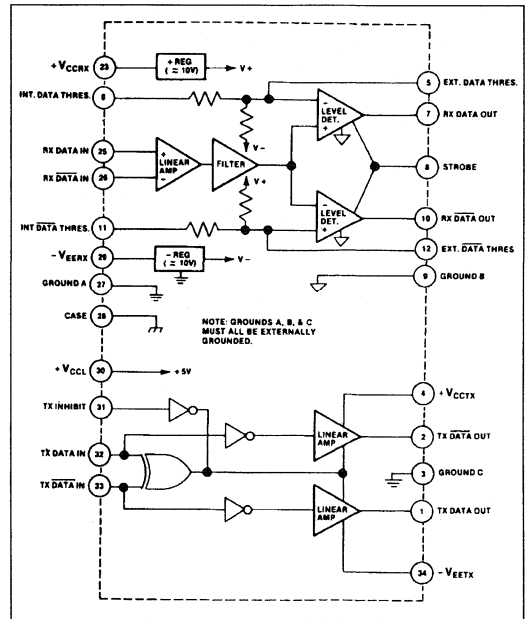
+ $V_{CCRX}$ 23 + REG (≈ 10V) V +

INT. DATA THRES. 8

RX DATA IN 25

RX $\overline{DATA}$ IN 26

LINEAR AMP

FILTER

V −

V +

LEVEL DET.

LEVEL DET.

INT $\overline{DATA}$ THRES. 11

− $V_{EERX}$ 29 − REG (≈ 10V) V −

GROUND A 27

CASE 28

5 EXT. DATA THRES.

7 RX DATA OUT

6 STROBE

10 RX $\overline{DATA}$ OUT

12 EXT. $\overline{DATA}$ THRES

9 GROUND B

NOTE: GROUNDS A, B, & C MUST ALL BE EXTERNALLY GROUNDED.

+ $V_{CCL}$ 30 + 5V

TX INHIBIT 31

TX DATA IN 32

TX $\overline{DATA}$ IN 33

LINEAR AMP

LINEAR AMP

4 + $V_{CCTX}$

2 TX $\overline{DATA}$ OUT

3 GROUND C

1 TX DATA OUT

34 − $V_{EETX}$